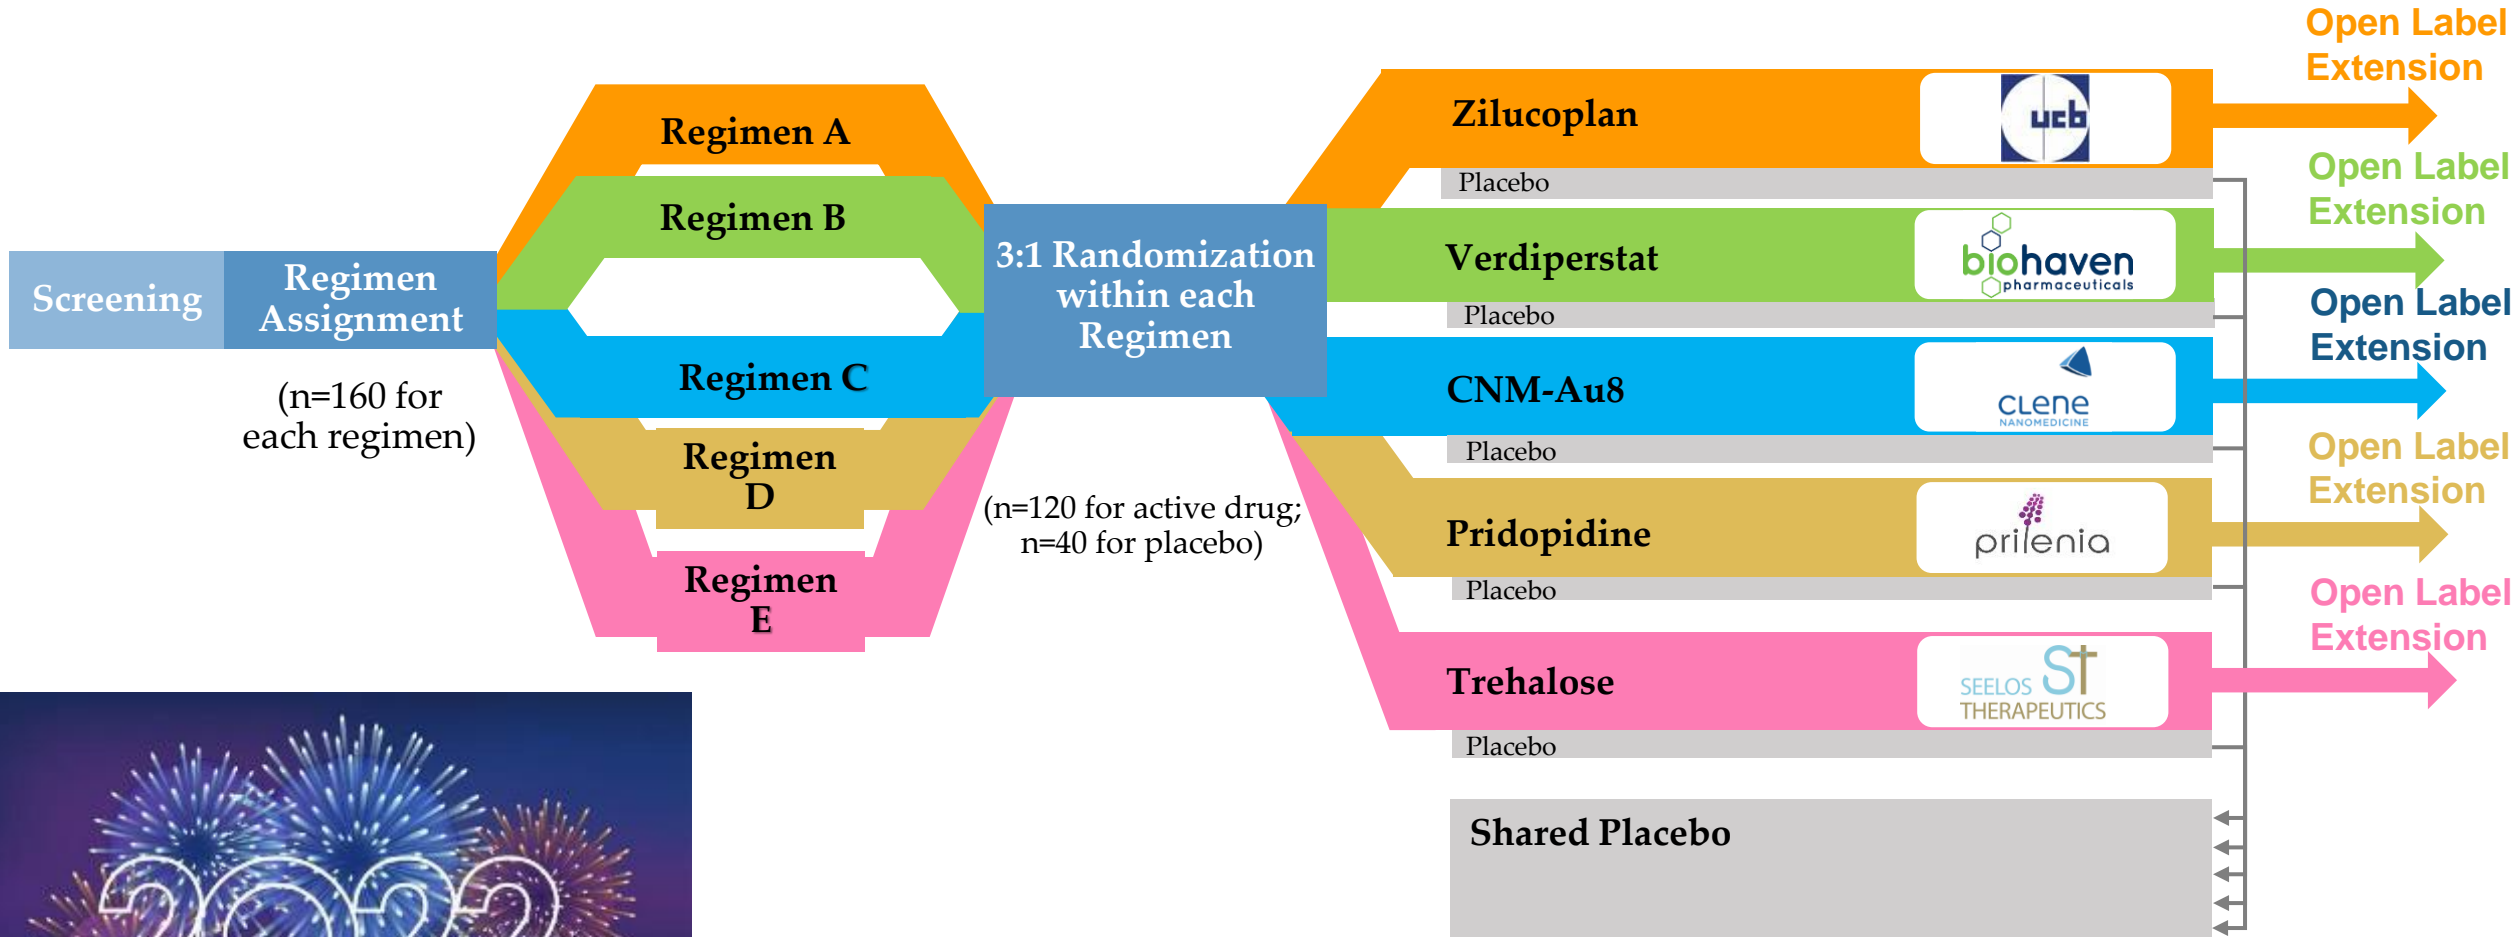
Screening

Regimen Assignment

(n=160 for each regimen)

Regimen A

Regimen B

Regimen C

Regimen D

Regimen E

3:1 Randomization within each Regimen

(n=120 for active drug; n=40 for placebo)

Zilucoplan

ucb

Placebo

Verdiperstat

biohaven pharmaceuticals

Placebo

CNM-Au8

clene NANOMEDICINE

Placebo

Pridopidine

prilenia

Placebo

Trehalose

SEELOS THERAPEUTICS

Placebo

Shared Placebo

Open Label Extension

Open Label Extension

Open Label Extension

Open Label Extension

Open Label Extension

2022